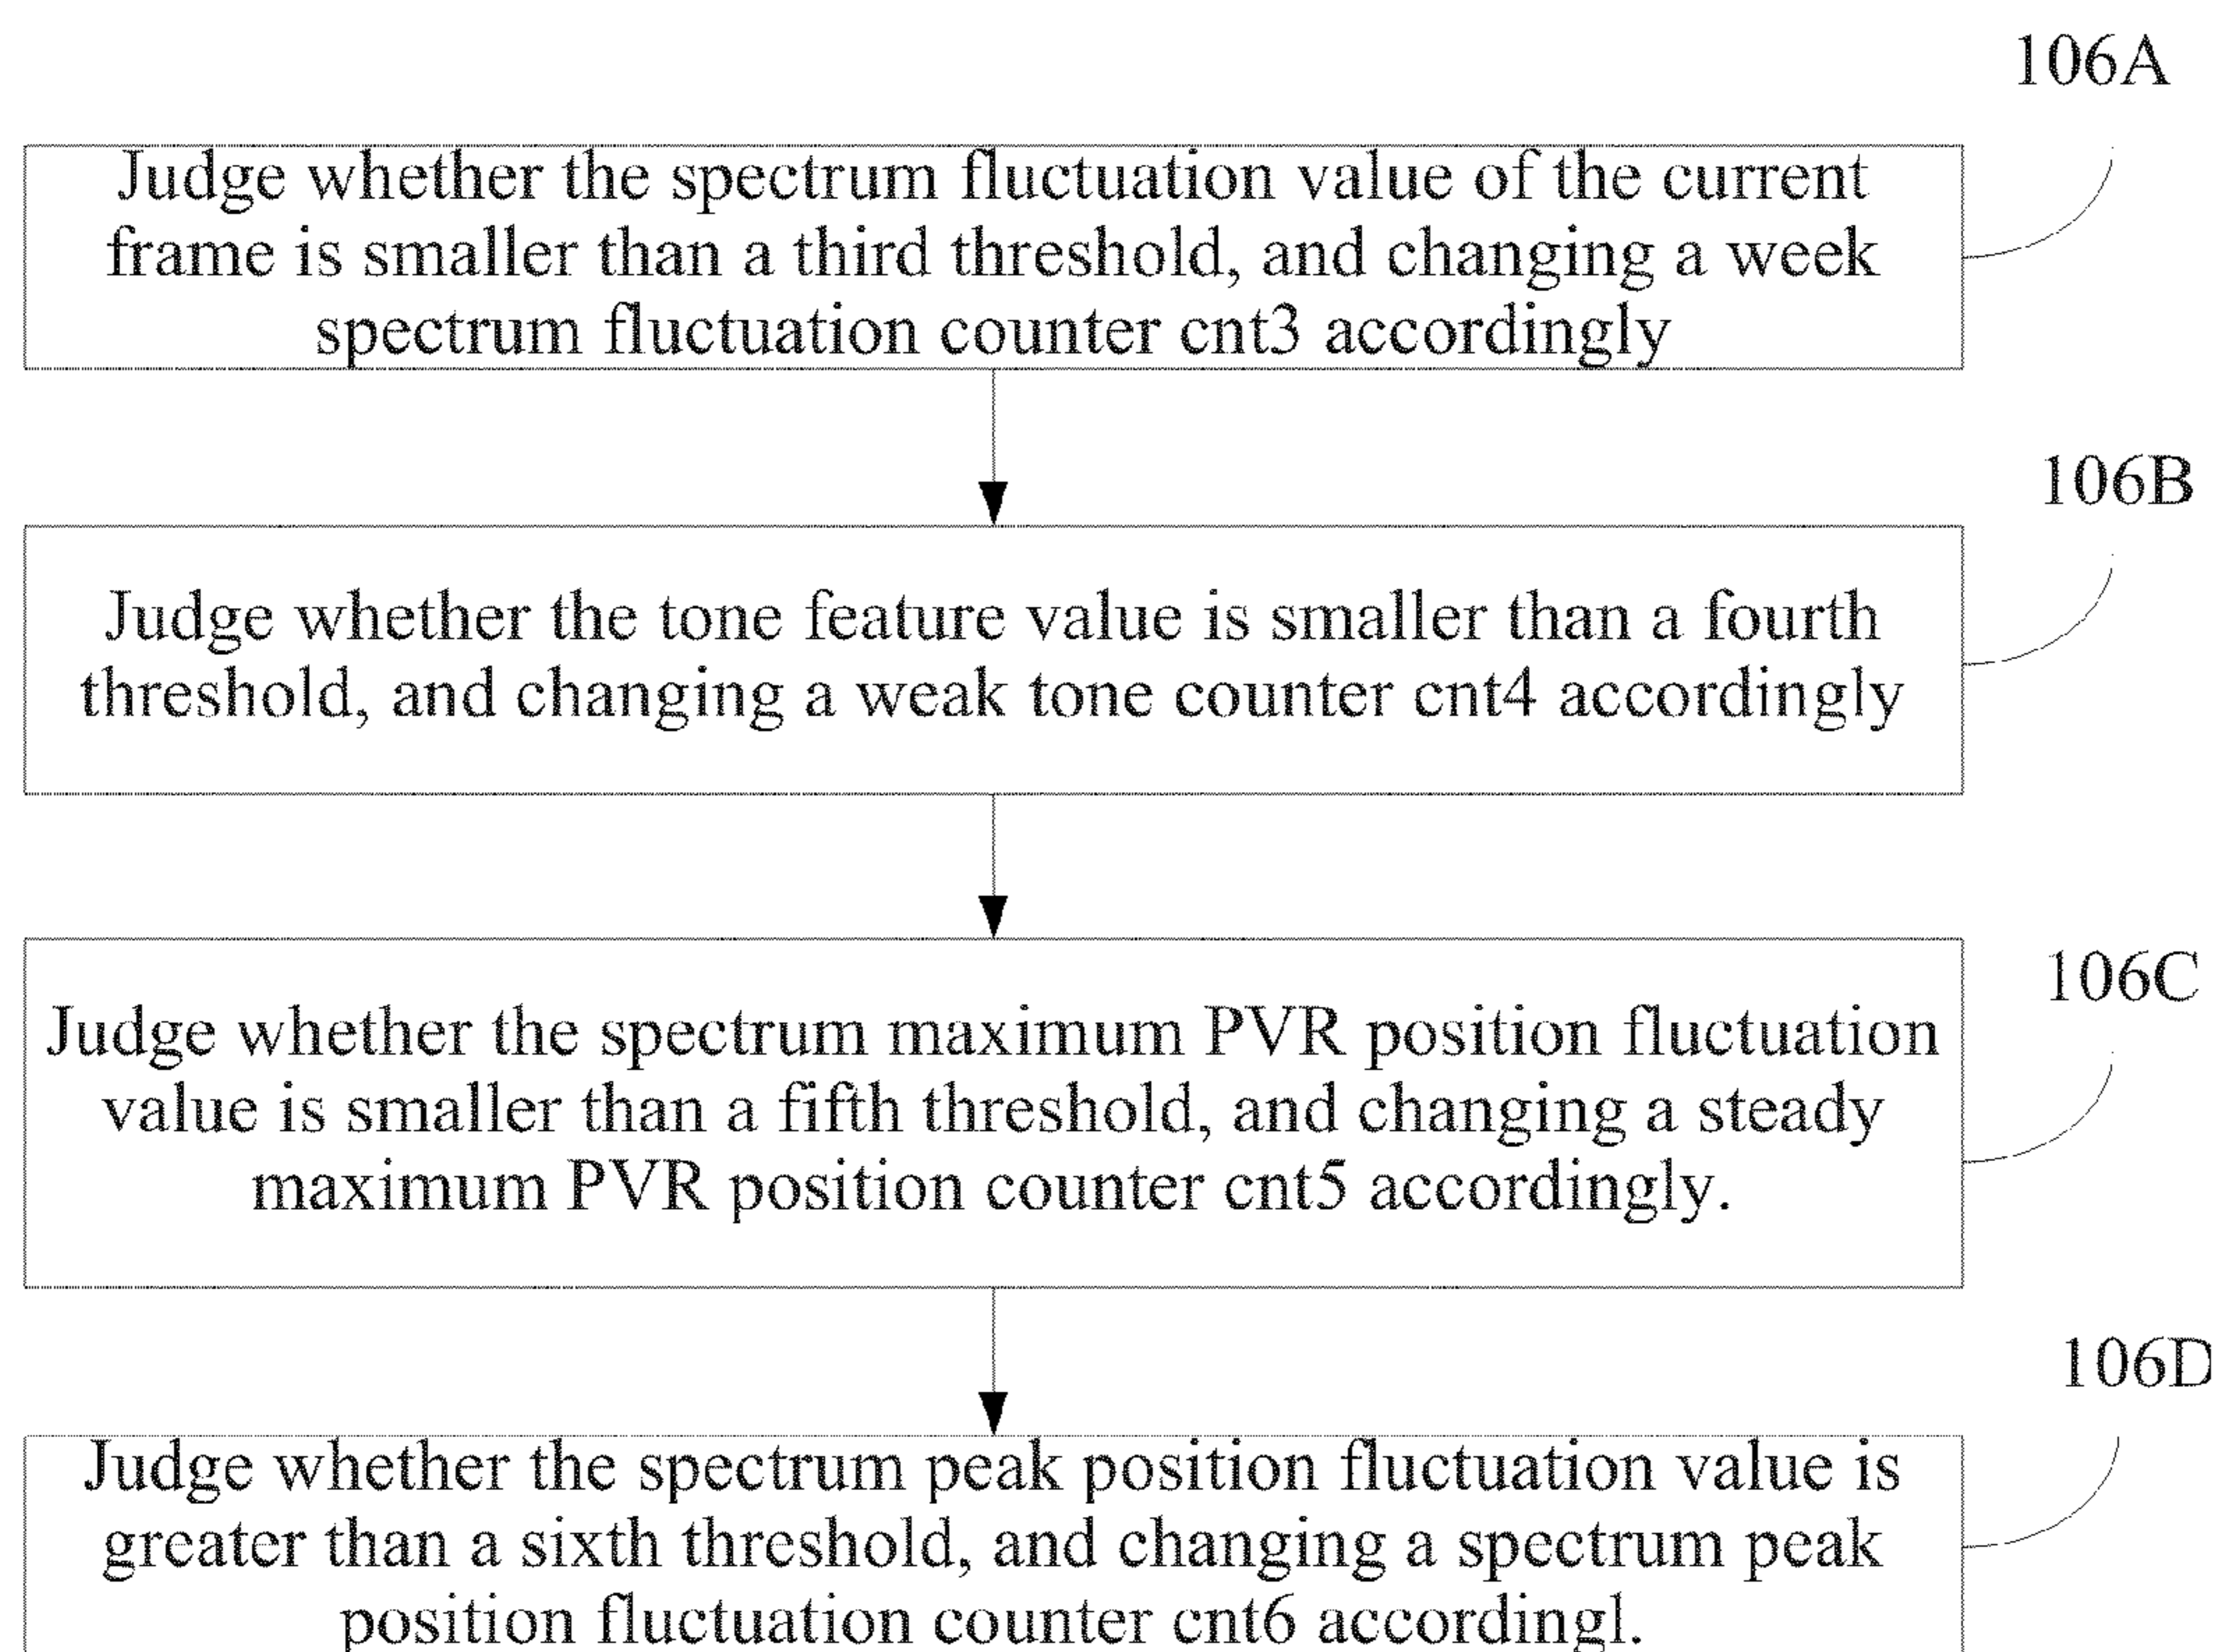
106A

Judge whether the spectrum fluctuation value of the current frame is smaller than a third threshold, and changing a week spectrum fluctuation counter cnt3 accordingly

106B

Judge whether the tone feature value is smaller than a fourth threshold, and changing a weak tone counter cnt4 accordingly

106C

Judge whether the spectrum maximum PVR position fluctuation value is smaller than a fifth threshold, and changing a steady maximum PVR position counter cnt5 accordingly.

106D

Judge whether the spectrum peak position fluctuation value is greater than a sixth threshold, and changing a spectrum peak position fluctuation counter cnt6 accordingl.